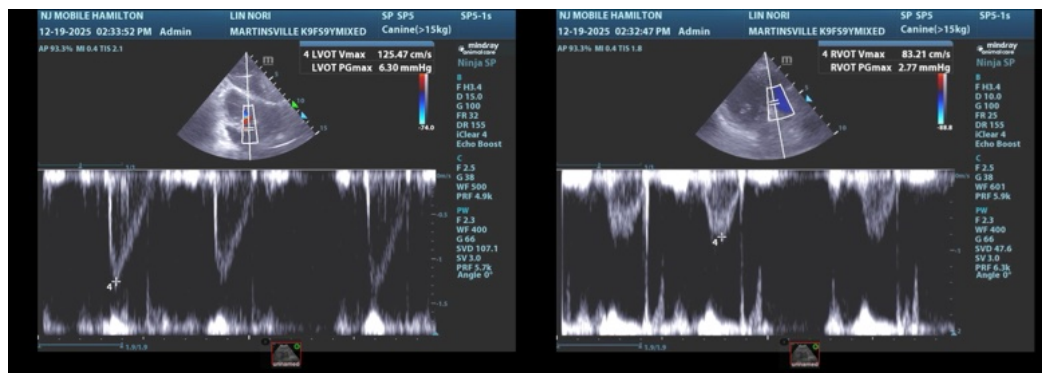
NJ MOBILE HAMILTON
12-19-2025 02:33:52 PM Admin
LIN NORI
MARTINSVILLE K9FS9YMIXED
SP SP5
Canine(>15kg)
SP5-1s
AP 93.3% MI 0.4 TIS 2.1
4 LVOT Vmax 125.47 cm/s
LVOT PGmax 6.30 mmHg
mindray
Ninja SP
B
F H3.4
D 15.0
G 100
FR 32
DR 155
iClear 4
Echo Boost
C
F 2.5
G 38
WF 500
PRF 4.9k
PW
F 2.3
WF 400
G 66
SVD 107.1
SV 3.0
PRF 5.7k
Angle 0°
-74.0
4

NJ MOBILE HAMILTON
12-19-2025 02:32:47 PM Admin
LIN NORI
MARTINSVILLE K9FS9YMIXED
SP SP5
Canine(>15kg)
SP5-1s
AP 93.3% MI 0.4 TIS 1.8
4 RVOT Vmax 83.21 cm/s
RVOT PGmax 2.77 mmHg
mindray
Ninja SP
B
F H3.4
D 10.0
G 100
FR 25
DR 155
iClear 4
Echo Boost
C
F 2.5
G 38
WF 601
PRF 5.9k
PW
F 2.3
WF 400
G 66
SVD 47.6
SV 3.0
PRF 6.3k
Angle 0°
-88.8
4